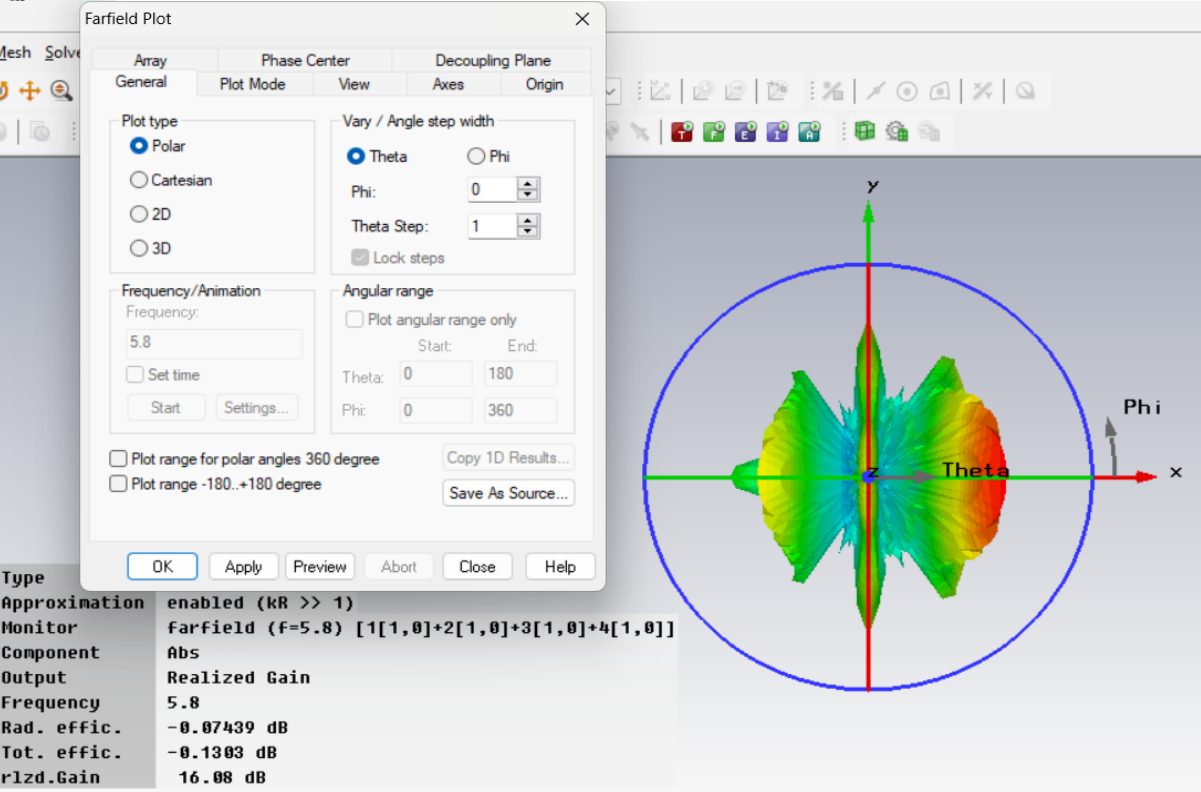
Mesh Solve

Farfield Plot

Array | Phase Center | Decoupling Plane
General | Plot Mode | View | Axes | Origin

Plot type
Polar
Cartesian
2D
3D

Vary / Angle step width
Theta
Phi
Phi: 0
Theta Step: 1
Lock steps

Frequency/Animation
Frequency:
5.8
Set time
Start
Settings...

Angular range
Plot angular range only
Start: End:
Theta: 0 180
Phi: 0 360

Plot range for polar angles 360 degree
Plot range -180..+180 degree
Copy 1D Results...
Save As Source...

OK Apply Preview Abort Close Help

y
Phi
z
Theta
x

Type
Approximation enabled (kR >> 1)
Monitor farfield (f=5.8) [1[1,0]+2[1,0]+3[1,0]+4[1,0]]
Component Abs
Output Realized Gain
Frequency 5.8
Rad. effic. -0.07439 dB
Tot. effic. -0.1303 dB
rlzd.Gain 16.08 dB